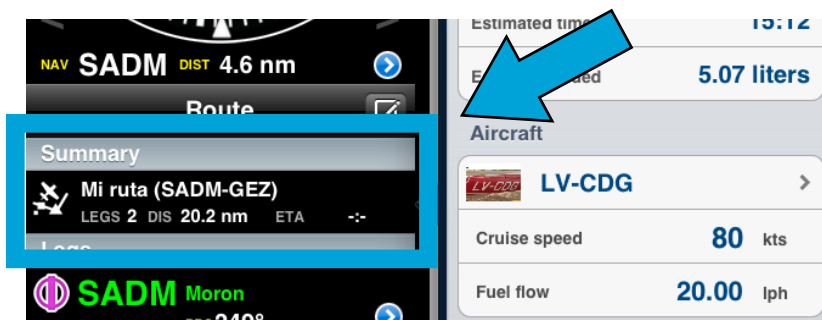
NAV SADM DIST 4.6 nm

Route

Summary

Mi ruta (SADM-GEZ)

LEGS 2 DIS 20.2 nm ETA -:-

Legs

SADM Moron

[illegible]249°

Estimated time 15:12

E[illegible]ded 5.07 liters

Aircraft

LV-CDG

LV-CDG

Cruise speed 80 kts

Fuel flow 20.00 lph